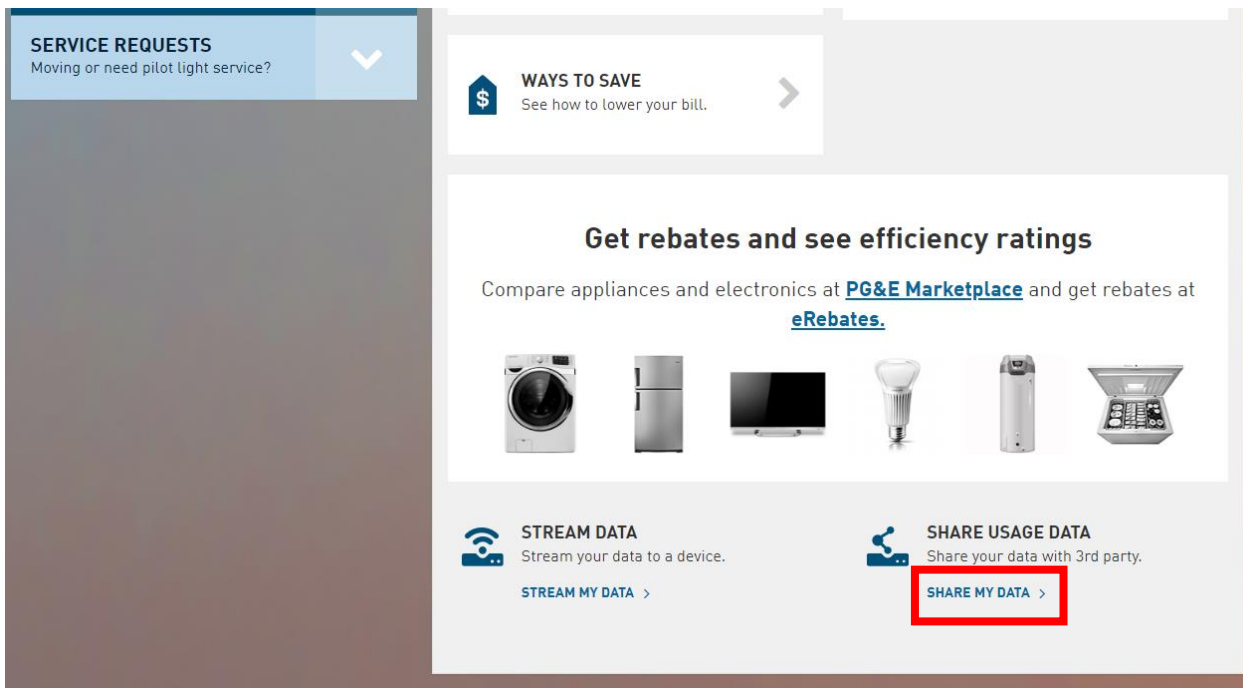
SERVICE REQUESTS
Moving or need pilot light service?

$ WAYS TO SAVE
See how to lower your bill.

Get rebates and see efficiency ratings

Compare appliances and electronics at PG&E Marketplace and get rebates at eRebates.

STREAM DATA
Stream your data to a device.
STREAM MY DATA >

SHARE USAGE DATA
Share your data with 3rd party.
SHARE MY DATA >